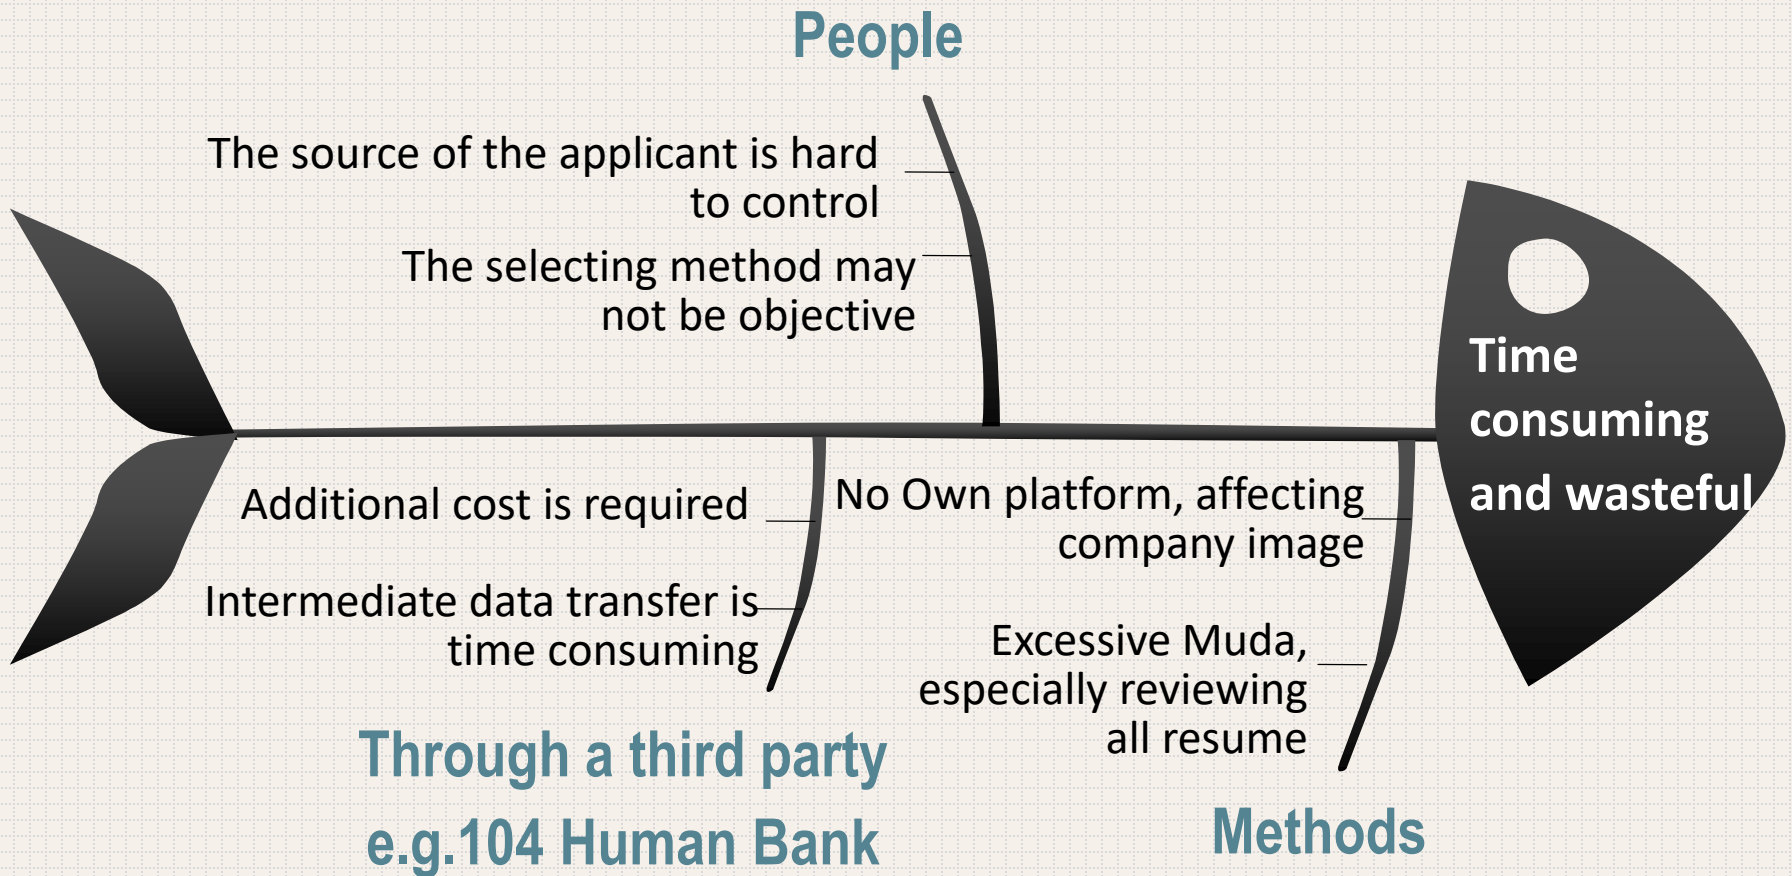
People

The source of the applicant is hard to control

The selecting method may not be objective

Time consuming and wasteful

Additional cost is required

Intermediate data transfer is time consuming

No Own platform, affecting company image

Excessive Muda, especially reviewing all resume

Through a third party e.g.104 Human Bank

Methods